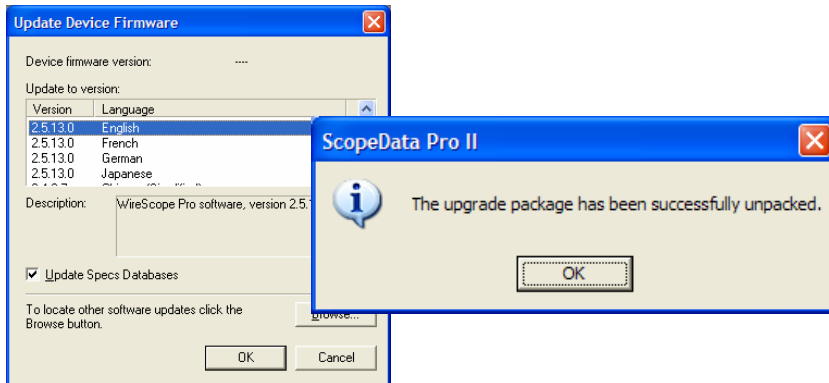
Update Device Firmware

Device firmware version: ----

Update to version:

| Version | Language |
|---|---|
| 2.5.13.0 | English |
| 2.5.13.0 | French |
| 2.5.13.0 | German |
| 2.5.13.0 | Japanese |
| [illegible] | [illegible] |

Description: WireScope Pro software, version 2.5.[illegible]

Update Specs Databases

To locate other software updates click the Browse button.

Browse...

OK

Cancel

ScopeData Pro II

The upgrade package has been successfully unpacked.

OK